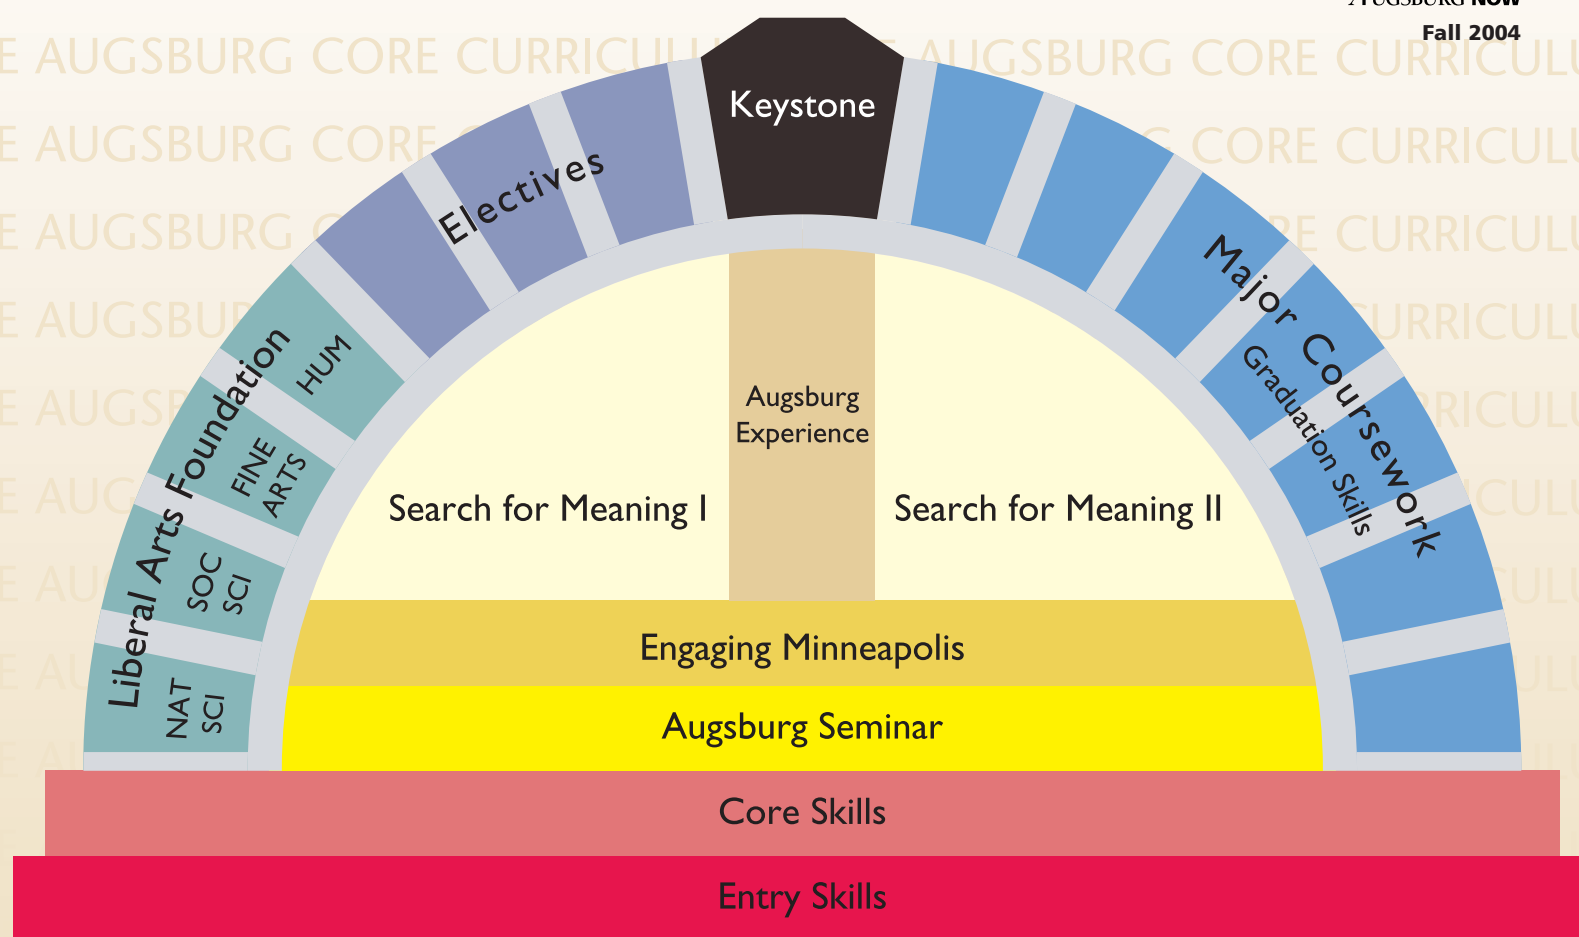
AUGSBURG NOW
Fall 2004

E AUGSBURG CORE CURRICULUM AUGSBURG CORE CURRICULU
E AUGSBURG CORE CURRICULU
E AUGSBURG CORE CURRICULU
E AUGSBURG CURRICULU
E AUGSBURG CURRICULU

Keystone

Electives

Major Coursework

Graduation Skills

Liberal Arts Foundation

HUM

FINE ARTS

SOC SCI

NAT SCI

Augsburg Experience

Search for Meaning I

Search for Meaning II

Engaging Minneapolis

Augsburg Seminar

Core Skills

Entry Skills